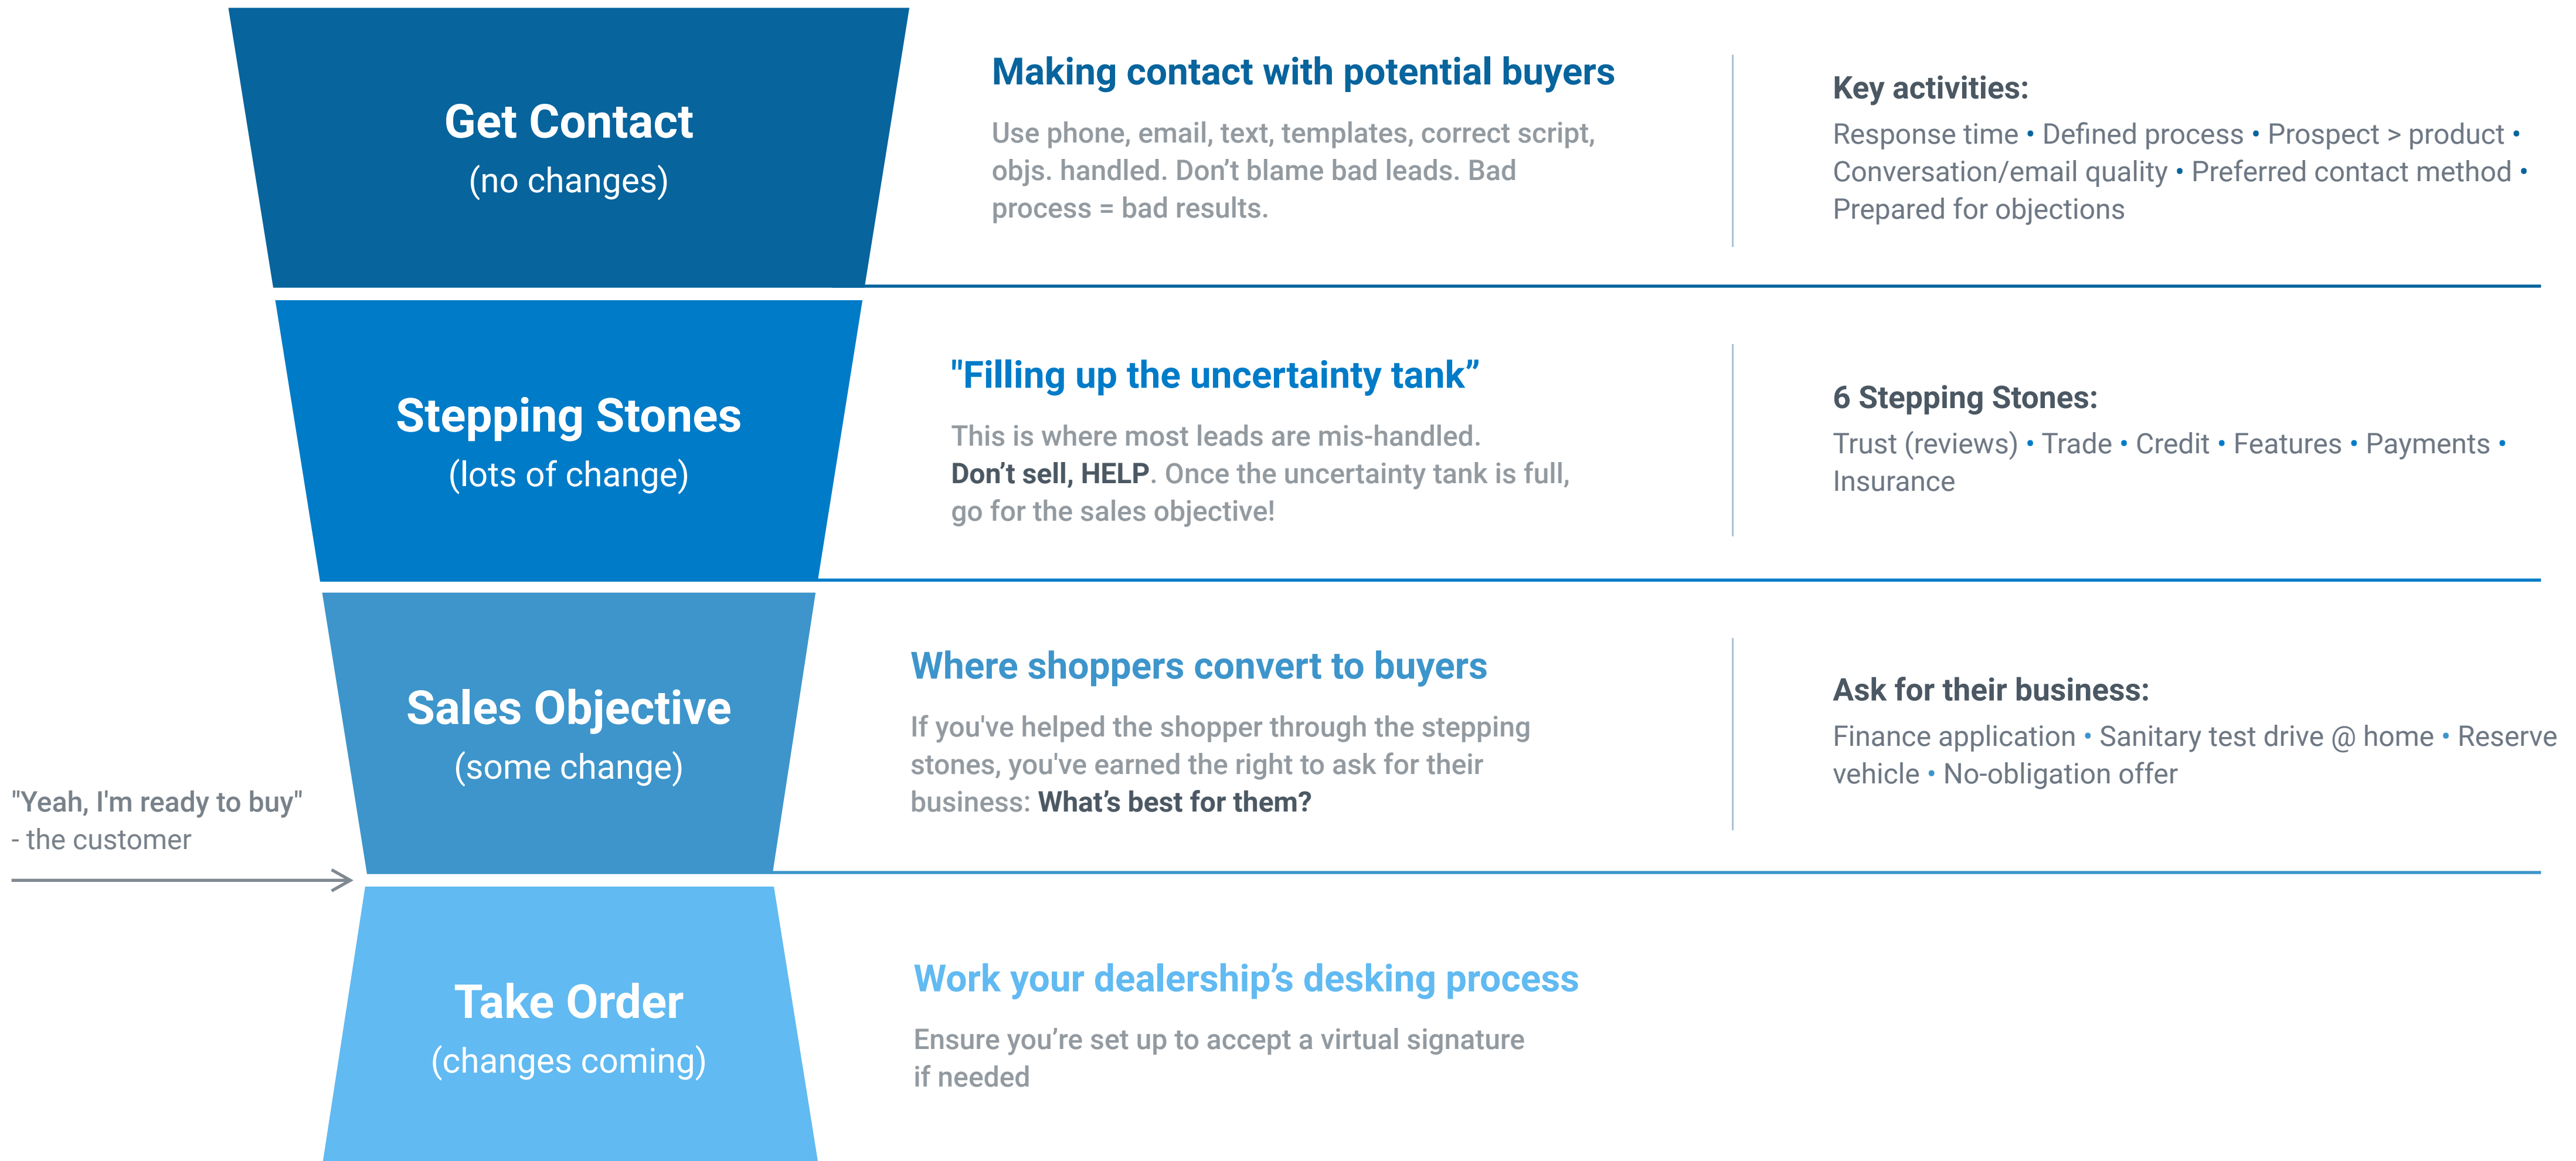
Get Contact
(no changes)

Making contact with potential buyers

Use phone, email, text, templates, correct script, objs. handled. Don’t blame bad leads. Bad process = bad results.

Key activities:

Response time • Defined process • Prospect > product • Conversation/email quality • Preferred contact method • Prepared for objections

Stepping Stones
(lots of change)

"Filling up the uncertainty tank”

This is where most leads are mis-handled. Don’t sell, HELP. Once the uncertainty tank is full, go for the sales objective!

6 Stepping Stones:

Trust (reviews) • Trade • Credit • Features • Payments • Insurance

Sales Objective
(some change)

Where shoppers convert to buyers

If you've helped the shopper through the stepping stones, you've earned the right to ask for their business: What’s best for them?

Ask for their business:

Finance application • Sanitary test drive @ home • Reserve vehicle • No-obligation offer

"Yeah, I'm ready to buy"
- the customer

Take Order
(changes coming)

Work your dealership’s desking process

Ensure you’re set up to accept a virtual signature if needed